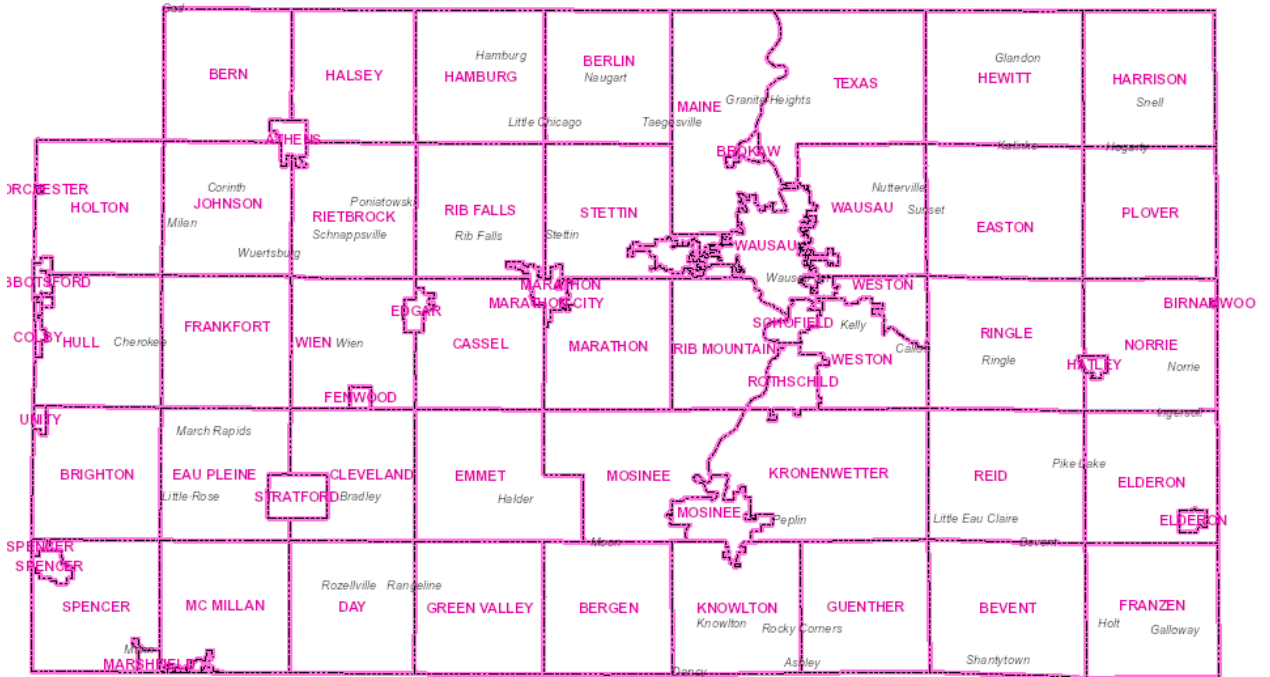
Gad

BERN
HALSEY
Hamburg
HAMBURG
BERLIN
Naugart
MAINE
Granite Heights
TEXAS
Glandon
HEWITT
HARRISON
Snell
Little Chicago
Taegesville
ATHENS
BROKAW
Kelinke
Hogarty
RCESTER
HOLTON
Corinth
JOHNSON
Milan
Poniatowski
RIETBROCK
Schnappsville
RIB FALLS
Rib Falls
STETTIN
Stettin
Nutterville
WAUSAU
Sunset
EASTON
PLOVER
WAUSAU
Wuertsburg
BBOTSFORD
Wausau
MARATHON
MARATHON CITY
WESTON
BIRNAMWOO
EDGAR
SCHOFIELD
Kelly
RINGLE
COLBY
HULL
Cherokee
FRANKFORT
WIEN
Wien
CASSEL
MARATHON
RIB MOUNTAIN
WESTON
Callon
Ringle
NORRIE
HATLEY
Norrie
ROTHSCHILD
FENWOOD
UNITY
Ingersoll
March Rapids
BRIGHTON
EAU PLEINE
CLEVELAND
EMMET
MOSINEE
KRONENWETTER
REID
Pike Lake
ELDERON
Little Rose
STRATFORD
Bradley
Halder
MOSINEE
Peplin
Little Eau Claire
ELDERON
SPENCER
SPENCER
Moon
Bevent
Rozellville
Rangeline
SPENCER
MC MILLAN
DAY
GREEN VALLEY
BERGEN
KNOWLTON
Knowlton
GUENTHER
Rocky Corners
BEVENT
FRANZEN
Holt
Galloway
MARSHFIELD
Dancy
Ashley
Shantytown